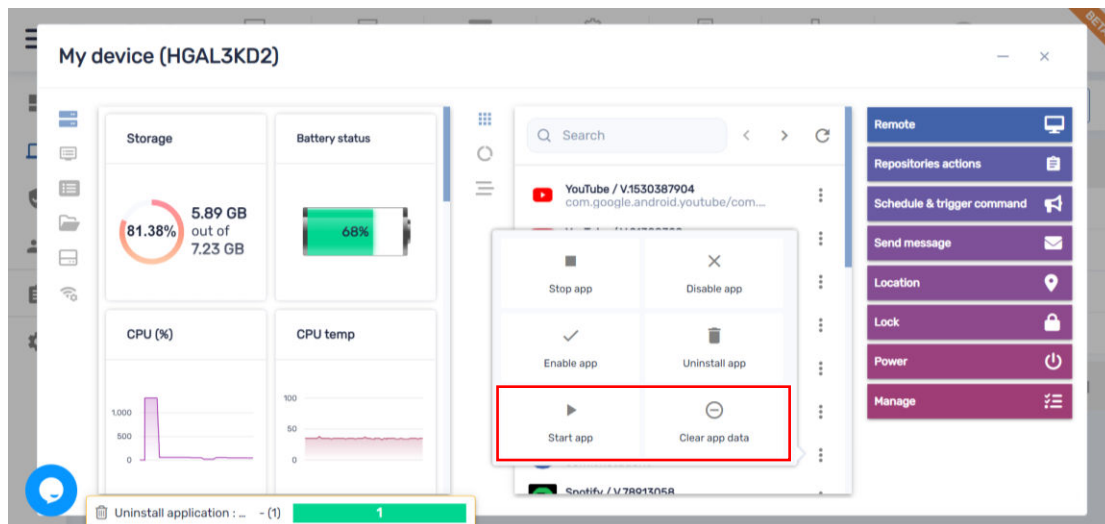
My device (HGAL3KD2)

Storage

81.38%

5.89 GB out of 7.23 GB

Battery status

68%

CPU (%)

1,000

500

0

CPU temp

100

50

0

Search

YouTube / V.1530387904
com.google.android.youtube/com....

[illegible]

Stop app

Disable app

Enable app

Uninstall app

Start app

Clear app data

Spotify / V.78913058

Remote

Repositories actions

Schedule & trigger command

Send message

Location

Lock

Power

Manage

Uninstall application : ... - (1)

1